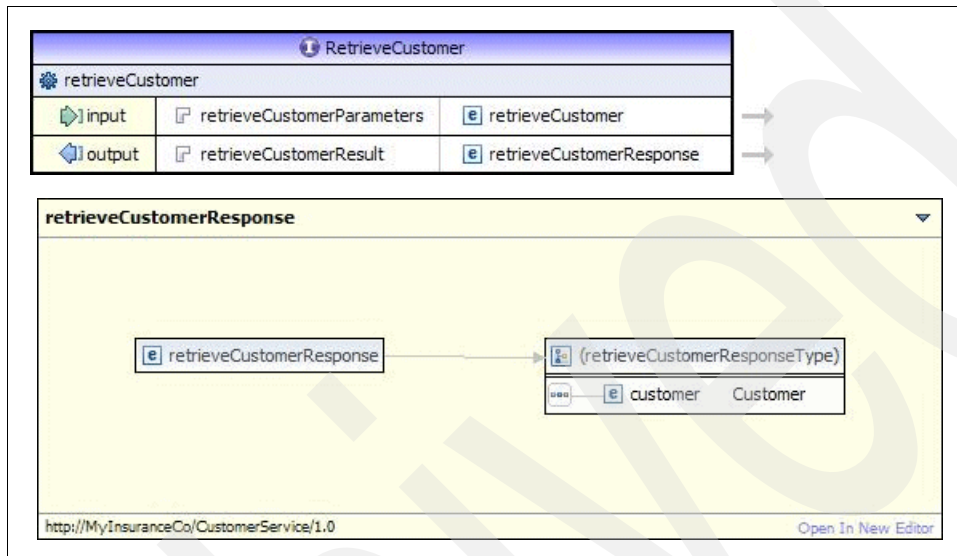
RetrieveCustomer

retrieveCustomer

| input | retrieveCustomerParameters | e retrieveCustomer |
|---|---|---|
| output | retrieveCustomerResult | e retrieveCustomerResponse |

retrieveCustomerResponse

e retrieveCustomerResponse

(retrieveCustomerResponseType)

e customer Customer

http://MyInsuranceCo/CustomerService/1.0

Open In New Editor